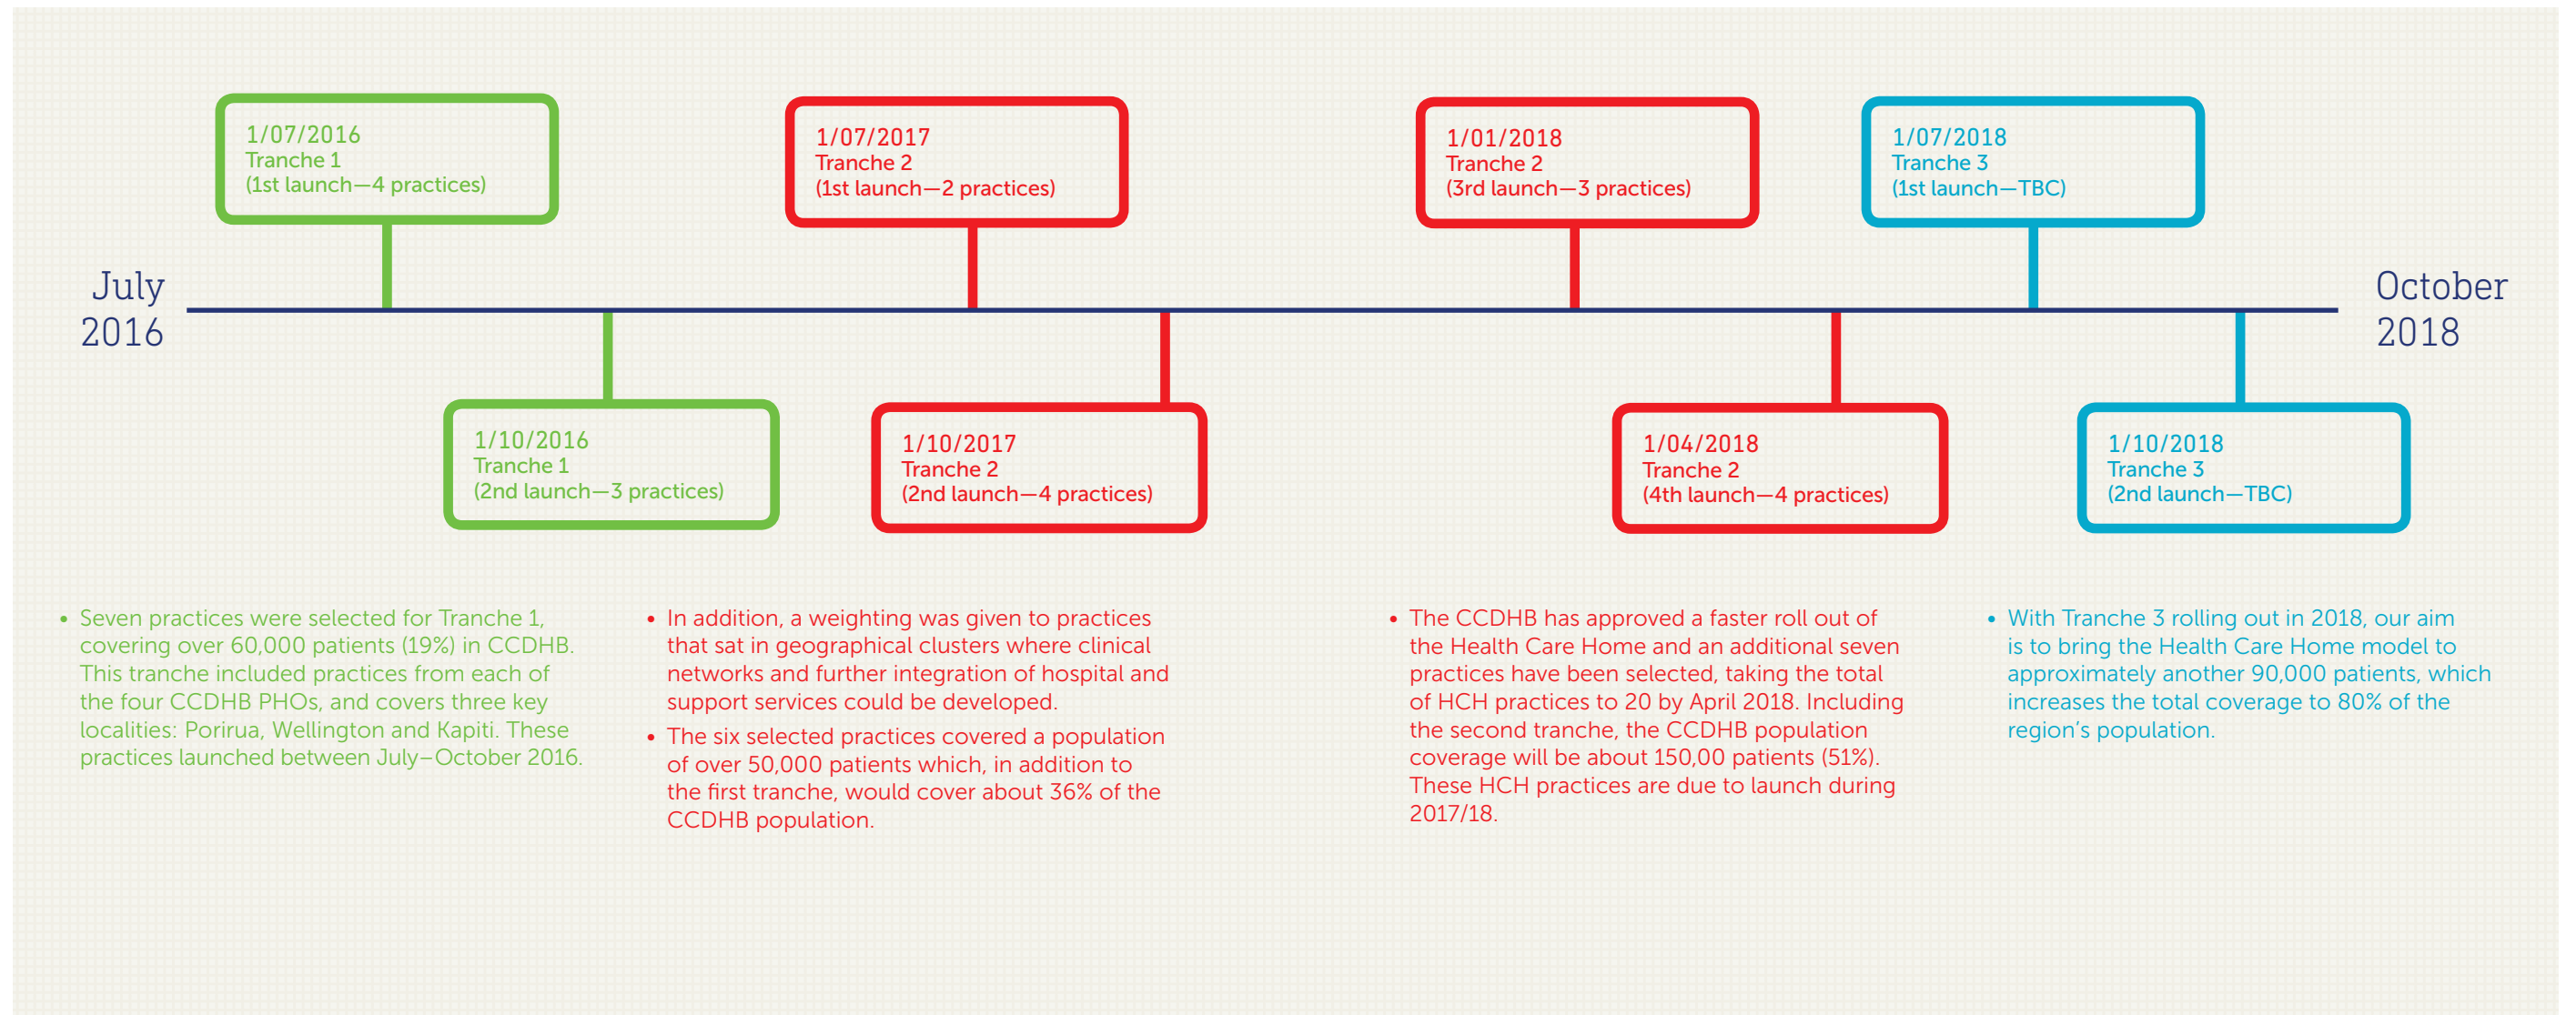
July 2016

1/07/2016
Tranche 1
(1st launch—4 practices)

1/10/2016
Tranche 1
(2nd launch—3 practices)

1/07/2017
Tranche 2
(1st launch—2 practices)

1/10/2017
Tranche 2
(2nd launch—4 practices)

1/01/2018
Tranche 2
(3rd launch—3 practices)

1/04/2018
Tranche 2
(4th launch—4 practices)

1/07/2018
Tranche 3
(1st launch—TBC)

1/10/2018
Tranche 3
(2nd launch—TBC)

October 2018

• Seven practices were selected for Tranche 1, covering over 60,000 patients (19%) in CCDHB. This tranche included practices from each of the four CCDHB PHOs, and covers three key localities: Porirua, Wellington and Kapiti. These practices launched between July–October 2016.

• In addition, a weighting was given to practices that sat in geographical clusters where clinical networks and further integration of hospital and support services could be developed.

• The six selected practices covered a population of over 50,000 patients which, in addition to the first tranche, would cover about 36% of the CCDHB population.

• The CCDHB has approved a faster roll out of the Health Care Home and an additional seven practices have been selected, taking the total of HCH practices to 20 by April 2018. Including the second tranche, the CCDHB population coverage will be about 150,00 patients (51%). These HCH practices are due to launch during 2017/18.

• With Tranche 3 rolling out in 2018, our aim is to bring the Health Care Home model to approximately another 90,000 patients, which increases the total coverage to 80% of the region's population.